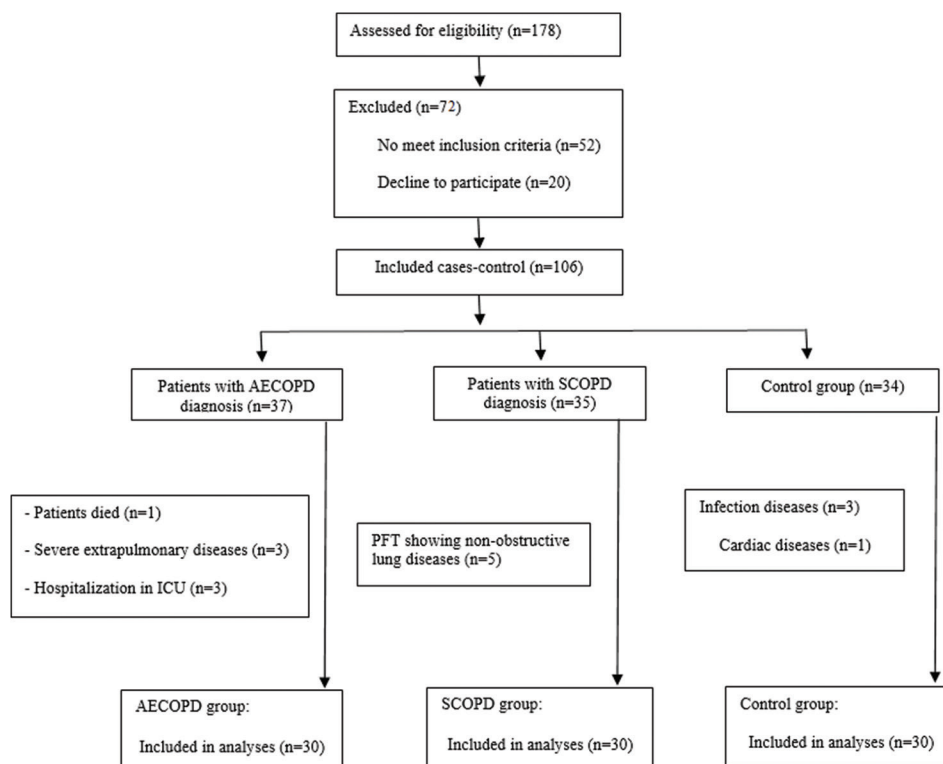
Assessed for eligibility (n=178)

Excluded (n=72)

No meet inclusion criteria (n=52)

Decline to participate (n=20)

Included cases-control (n=106)

Patients with AECOPD diagnosis (n=37)

Patients with SCOPD diagnosis (n=35)

Control group (n=34)

- Patients died (n=1)

- Severe extrapulmonary diseases (n=3)

- Hospitalization in ICU (n=3)

PFT showing non-obstructive lung diseases (n=5)

Infection diseases (n=3)

Cardiac diseases (n=1)

AECOPD group:

Included in analyses (n=30)

SCOPD group:

Included in analyses (n=30)

Control group:

Included in analyses (n=30)